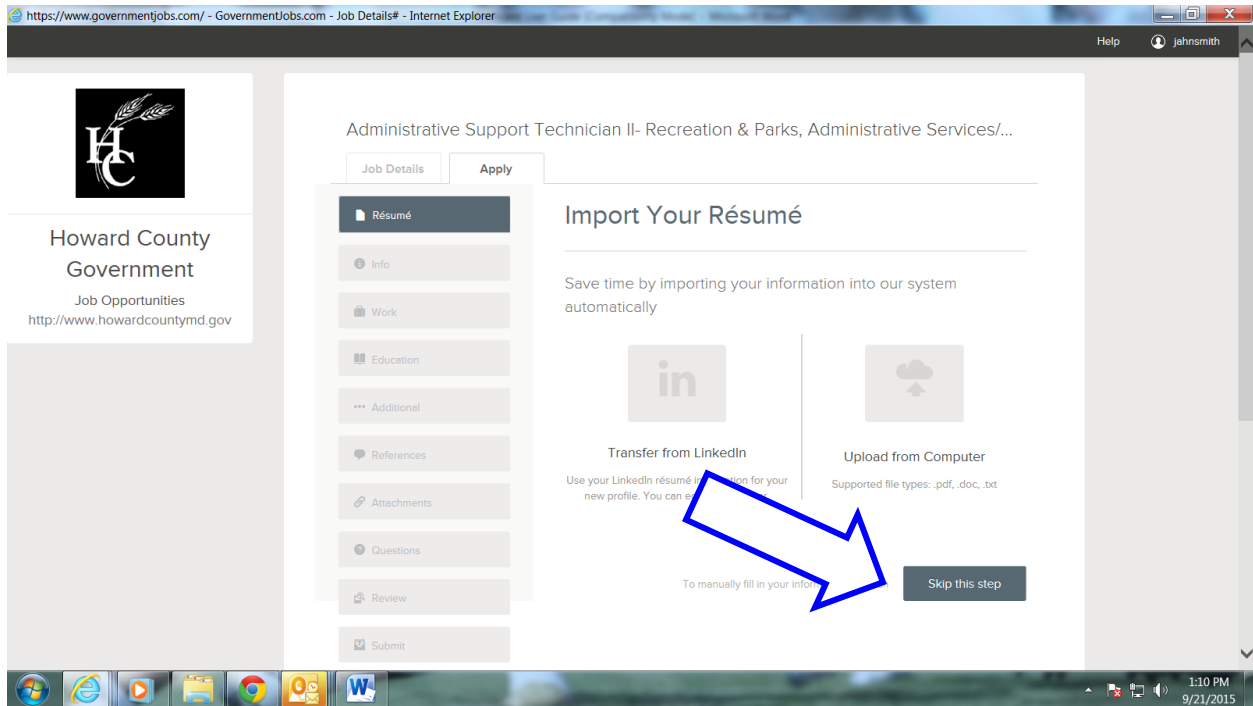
https://www.governmentjobs.com/ - GovernmentJobs.com - Job Details# - Internet Explorer

Help
jahnsmith

HC

Howard County Government
Job Opportunities
http://www.howardcountymd.gov

Administrative Support Technician II- Recreation & Parks, Administrative Services/...

Job Details
Apply

Résumé
Info
Work
Education
Additional
References
Attachments
Questions
Review
Submit

Import Your Résumé

Save time by importing your information into our system automatically

in

Transfer from LinkedIn

Use your LinkedIn résumé in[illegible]ation for your new profile. You can e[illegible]

Upload from Computer

Supported file types: .pdf, .doc, .txt

To manually fill in your infor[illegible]

Skip this step

1:10 PM
9/21/2015